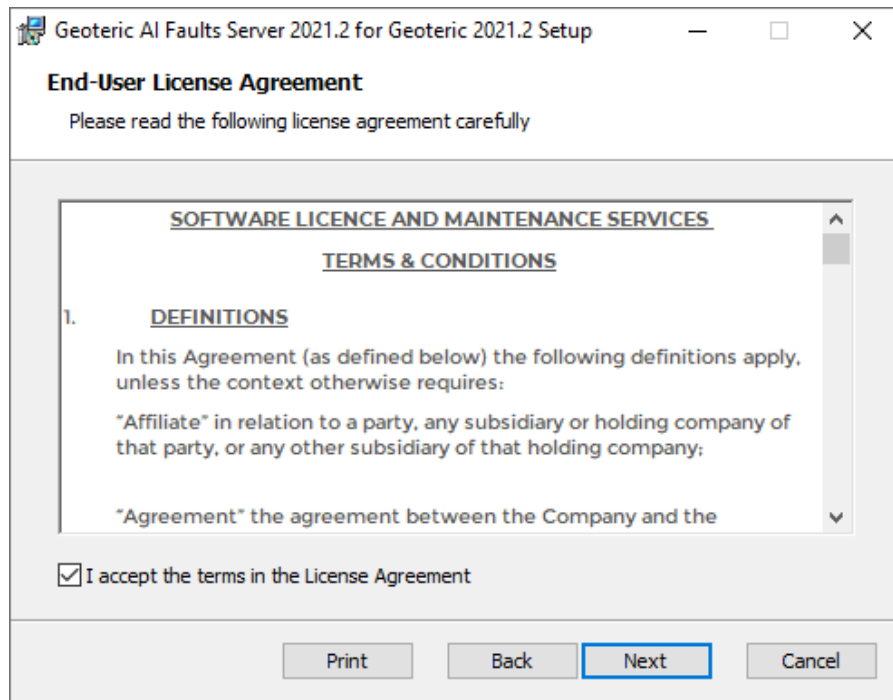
Geoteric AI Faults Server 2021.2 for Geoteric 2021.2 Setup

End-User License Agreement

Please read the following license agreement carefully

SOFTWARE LICENCE AND MAINTENANCE SERVICES

TERMS & CONDITIONS

1. DEFINITIONS

In this Agreement (as defined below) the following definitions apply, unless the context otherwise requires:

"Affiliate" in relation to a party, any subsidiary or holding company of that party, or any other subsidiary of that holding company;

"Agreement" the agreement between the Company and the

I accept the terms in the License Agreement

Print

Back

Next

Cancel